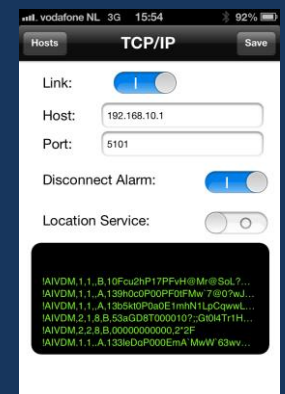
vodafone NL 3G 15:54 92%

Hosts TCP/IP Save

Link:

Host: 192.168.10.1

Port: 5101

Disconnect Alarm:

Location Service:

!AIVDM,1,1,,B,10Fcu2hP17PFvH@Mr@SoL?...
!AIVDM,1,1,,A,139h0c0P00PF0tFMw`?@0?wJ...
!AIVDM,1,1,,A,13b5kt0P0a0E1mhN1LpCqwwL...
!AIVDM,2,1,8,B,53aGD8T000010?;;Gt0l4Tr1H...
!AIVDM,2,2,8,B,00000000000,2*2F
!AIVDM,1,1,,A,133leDqP000EmA`MwW`63wv...